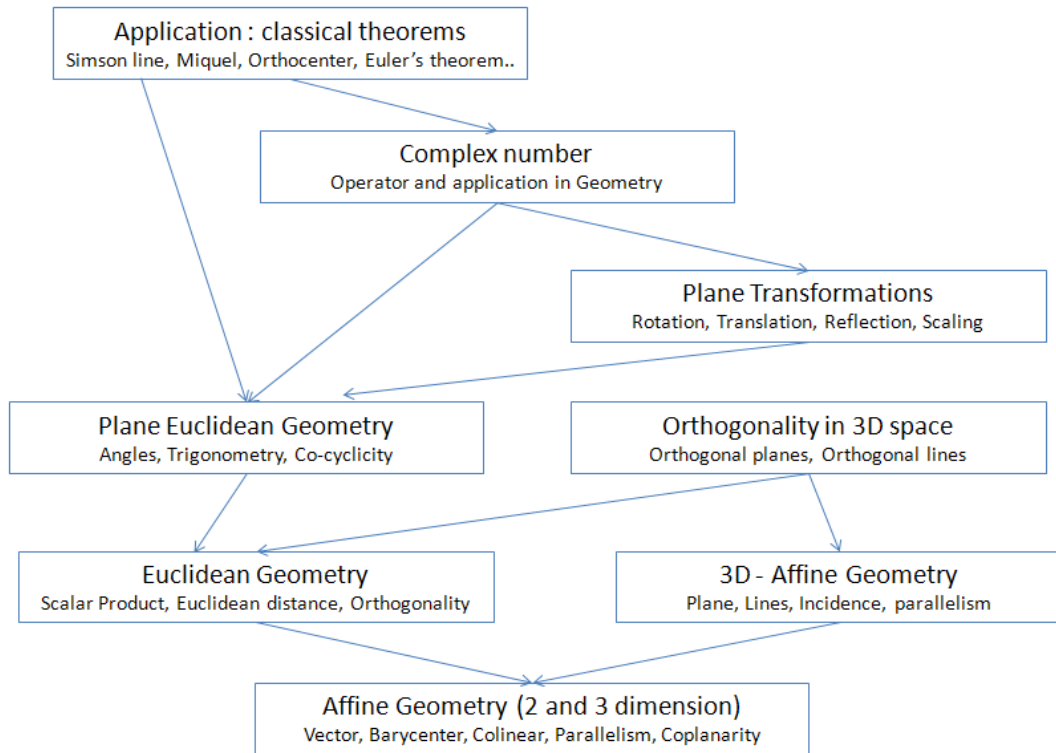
Application : classical theorems
Simson line, Miquel, Orthocenter, Euler’s theorem..

Complex number
Operator and application in Geometry

Plane Transformations
Rotation, Translation, Reflection, Scaling

Plane Euclidean Geometry
Angles, Trigonometry, Co-cyclicity

Orthogonality in 3D space
Orthogonal planes, Orthogonal lines

Euclidean Geometry
Scalar Product, Euclidean distance, Orthogonality

3D - Affine Geometry
Plane, Lines, Incidence, parallelism

Affine Geometry (2 and 3 dimension)
Vector, Barycenter, Colinear, Parallelism, Coplanarity